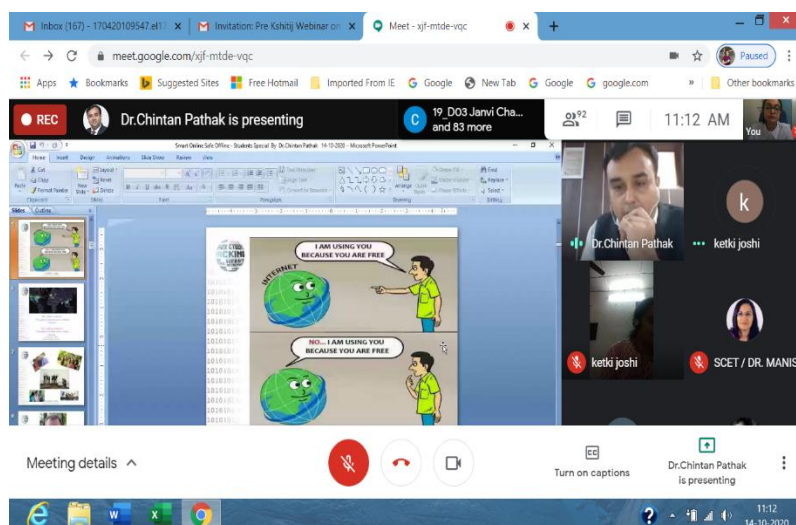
Inbox (167) - 170420109547.el1 ×
Invitation: Pre Kshitij Webinar on ×
Meet - xjf-mtde-vqc ×
+

meet.google.com/xjf-mtde-vqc

Paused

Apps Bookmarks Suggested Sites Free Hotmail Imported From IE Google New Tab Google google.com » Other bookmarks

REC

Dr.Chintan Pathak is presenting

19_D03 Janvi Cha... and 83 more

92

11:12 AM

You

Smart Online Safe Offline - Students Special By Dr.Chintan Pathak 14-10-2020 - Microsoft PowerPoint

Home Insert Design Animations Slide Show Review View

Slides Outline

INTERNET

I AM USING YOU BECAUSE YOU ARE FREE

NO... I AM USING YOU BECAUSE YOU ARE FREE

Dr.Chintan Pathak

ketki joshi

k

ketki joshi

SCET / DR. MANIS

Meeting details ^

Turn on captions

Dr.Chintan Pathak is presenting

11:12
14-10-2020